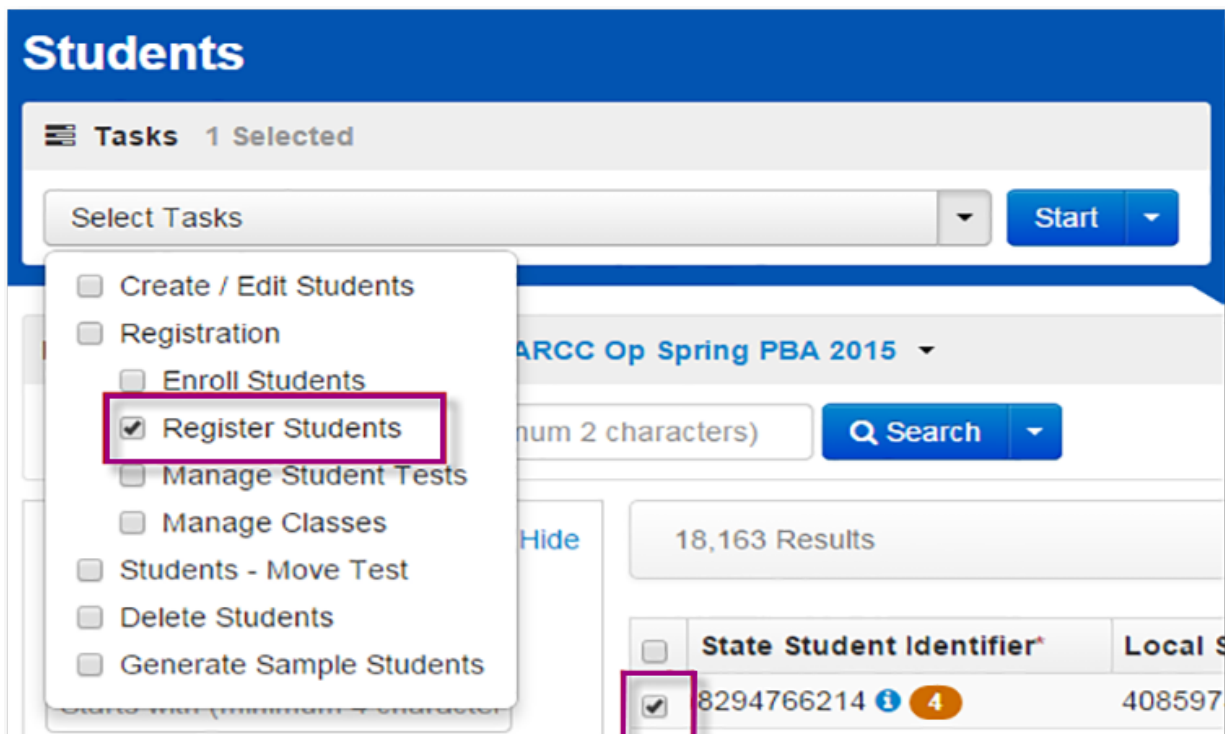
Students

Tasks 1 Selected

Select Tasks

Start

Create / Edit Students
Registration
Enroll Students
Register Students
Manage Student Tests
Manage Classes
Students - Move Test
Delete Students
Generate Sample Students

ARCC Op Spring PBA 2015

num 2 characters)

Search

Hide

18,163 Results

Starts with (minimum 4 character

| | State Student Identifier* | Local S |
|---|---|---|
| ✔ | 8294766214 4 | 408597 |